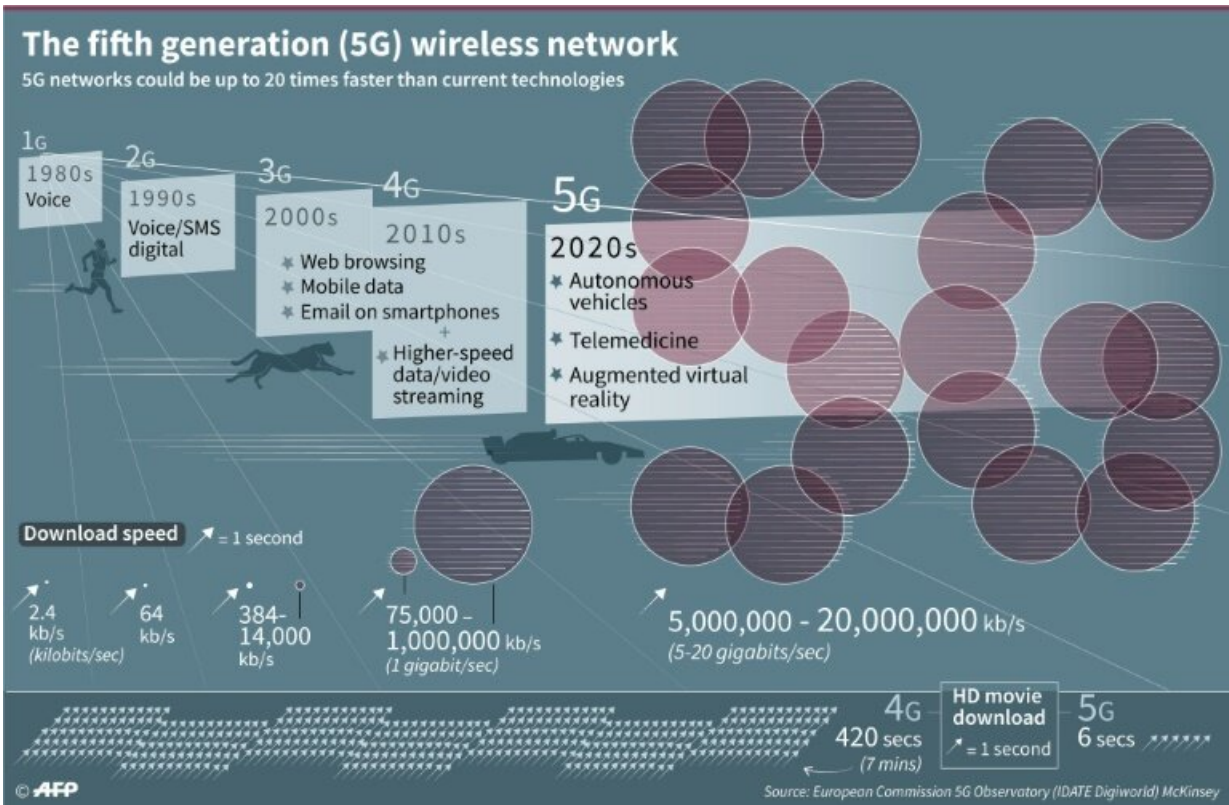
The fifth generation (5G) wireless network

5G networks could be up to 20 times faster than current technologies

1G
1980s
Voice

2G
1990s
Voice/SMS digital

3G
2000s
Web browsing
Mobile data
Email on smartphones
+

4G
2010s
Higher-speed data/video streaming

5G
2020s
Autonomous vehicles
Telemedicine
Augmented virtual reality

Download speed = 1 second

2.4 kb/s (kilobits/sec)

64 kb/s

384-14,000 kb/s

75,000 - 1,000,000 kb/s (1 gigabit/sec)

5,000,000 - 20,000,000 kb/s (5-20 gigabits/sec)

4G
420 secs (7 mins)

HD movie download
= 1 second

5G
6 secs

© AFP

Source: European Commission 5G Observatory (IDATE Digiworld) McKinsey